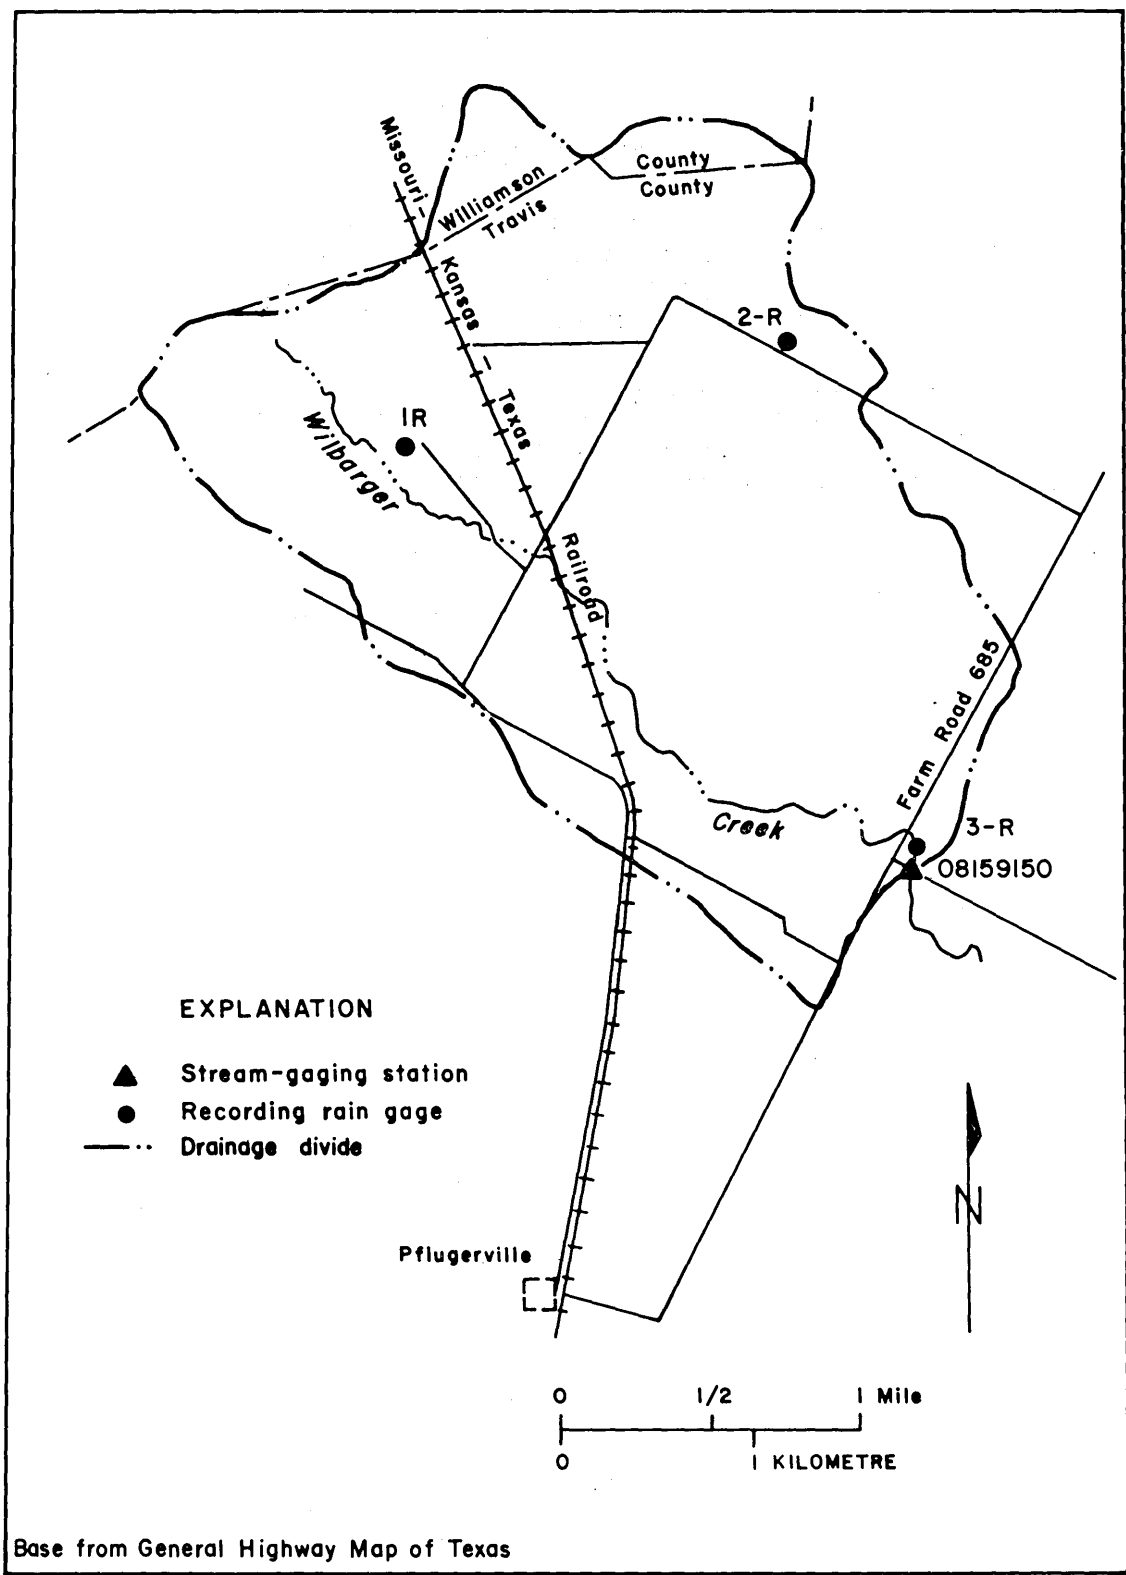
Missouri - Kansas - Texas Railroad

Williamson County

Travis County

2-R

IR

Wilbarger

Creek

Farm Road 685

3-R

08159150

EXPLANATION

Stream-gaging station

Recording rain gage

Drainage divide

N

Pflugerville

0 1/2 1 Mile

0 1 KILOMETRE

Base from General Highway Map of Texas